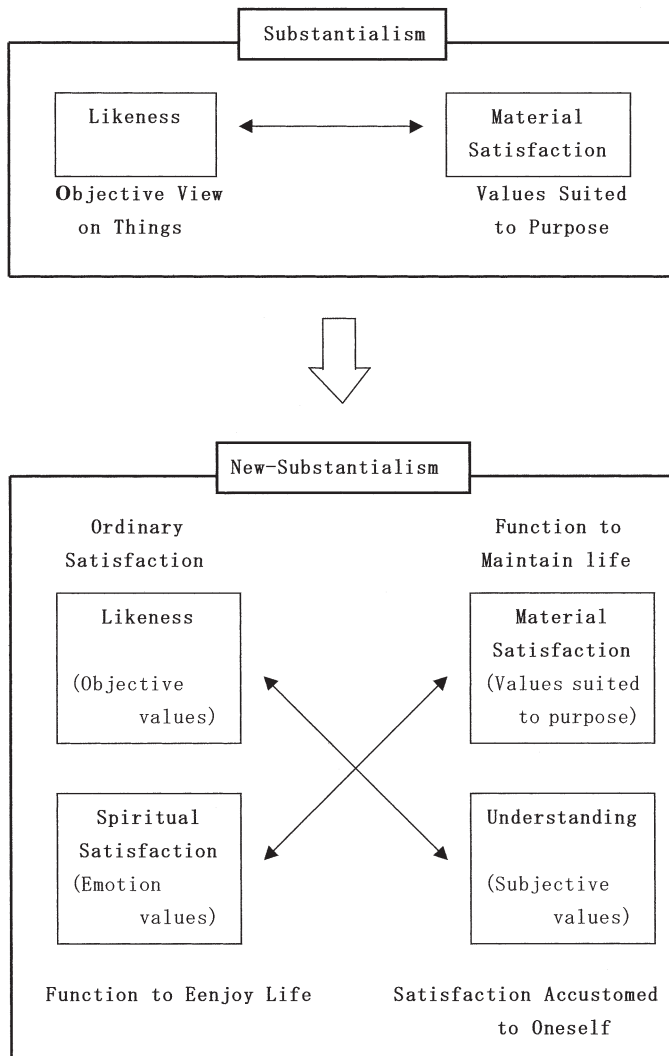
Substantialism

Likeness

Material Satisfaction

Objective View on Things

Values Suited to Purpose

New-Substantialism

Ordinary Satisfaction

Function to Maintain life

Likeness

(Objective values)

Material Satisfaction (Values suited to purpose)

Spiritual Satisfaction (Emotion values)

Understanding

(Subjective values)

Function to Eenjoy Life

Satisfaction Accustomed to Oneself